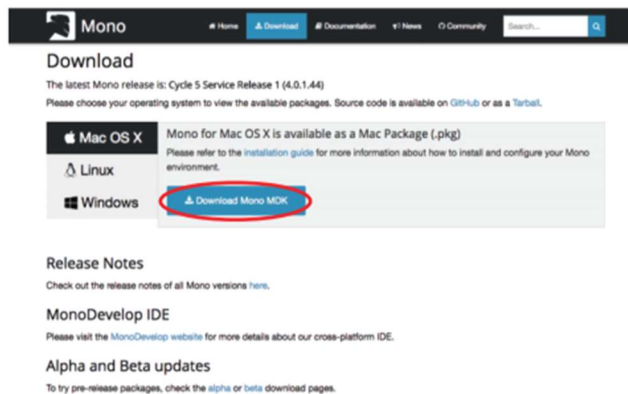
Mono

Home Download Documentation News Community Search...

Download

The latest Mono release is: Cycle 5 Service Release 1 (4.0.1.44)

Please choose your operating system to view the available packages. Source code is available on GitHub or as a Tarball.

Mac OS X

Linux

Windows

Mono for Mac OS X is available as a Mac Package (.pkg)

Please refer to the installation guide for more information about how to install and configure your Mono environment.

Download Mono MDK

Release Notes

Check out the release notes of all Mono versions here.

MonoDevelop IDE

Please visit the MonoDevelop website for more details about our cross-platform IDE.

Alpha and Beta updates

To try pre-release packages, check the alpha or beta download pages.